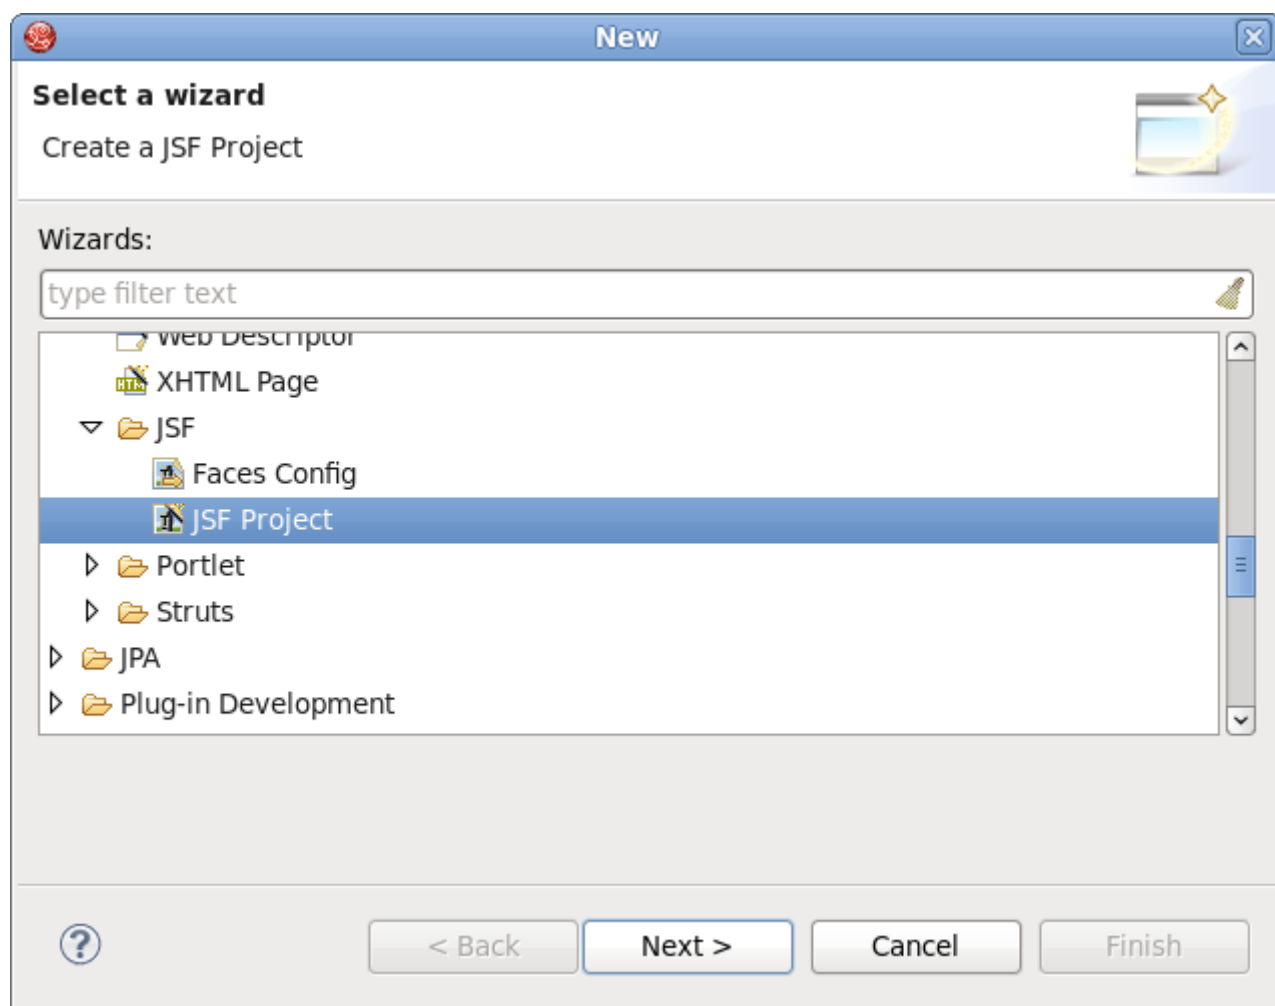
New

Select a wizard

Create a JSF Project

Wizards:

type filter text

Web Descriptor

XHTML Page

JSF

Faces Config

JSF Project

Portlet

Struts

JPA

Plug-in Development

?

< Back

Next >

Cancel

Finish